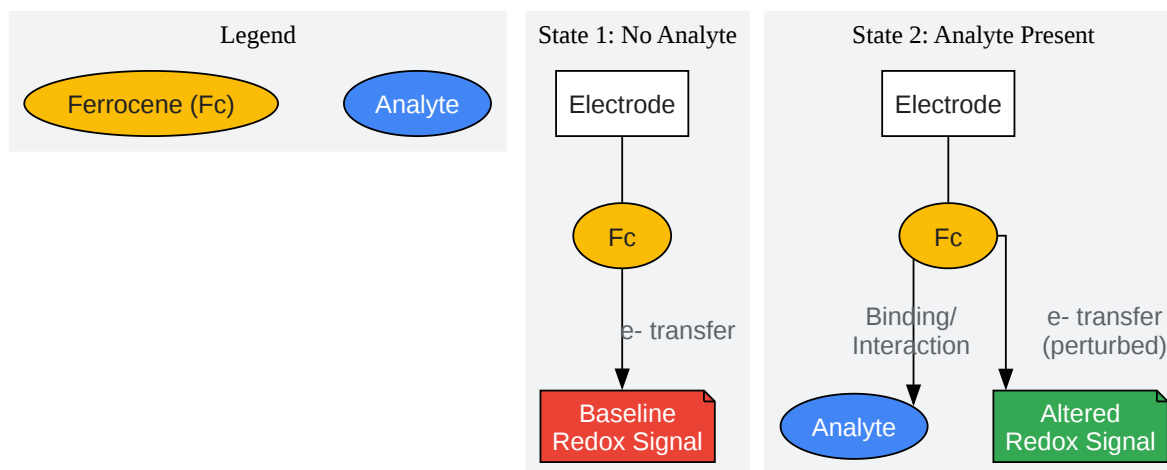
Legend

Ferrocene (Fc)

Analyte

State 1: No Analyte

Electrode

Fc

e- transfer

Baseline Redox Signal

State 2: Analyte Present

Electrode

Fc

Binding/ Interaction

e- transfer (perturbed)

Analyte

Altered Redox Signal